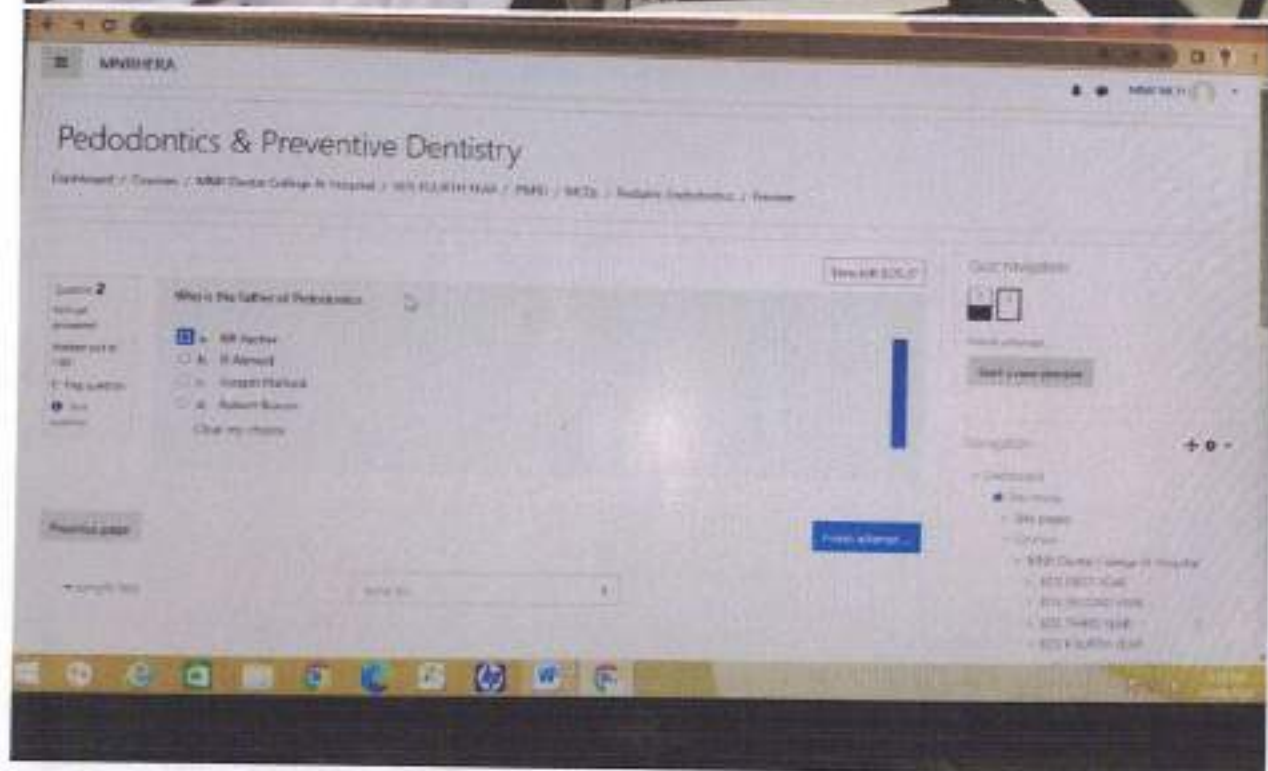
MNRHERA

Pedodontics & Preventive Dentistry

Dashboard / Courses / MNR Dental College & Hospital / BDS FOURTH YEAR / PMRD / MCQs / Pediatric Endodontics / Preview

Question 2
Not yet answered
Marked out of 1.00
Flag question
Edit question

Who is the father of Pedodontics

a. RR Parker
b. R Atwood
c. Joseph Marlock
d. Robert Russo
Clear my choice

Previous page

Finish attempt ...

Jump to...

Quiz navigation

Finish attempt
Start a new preview

Navigation
Dashboard
Site home
Site pages
Courses
MNR Dental College & Hospital
BDS FIRST YEAR
BDS SECOND YEAR
BDS THIRD YEAR
BDS FOURTH YEAR